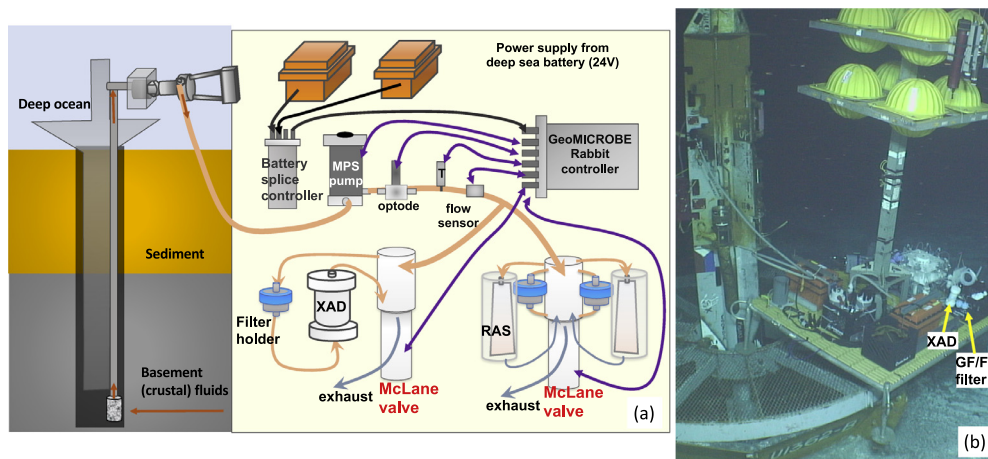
Deep ocean

Sediment

Basement (crustal) fluids

Power supply from deep sea battery (24V)

Battery splice controller

MPS pump

optode

T

flow sensor

GeoMICROBE Rabbit controller

Filter holder

XAD

exhaust

McLane valve

RAS

exhaust

McLane valve

(a)

XAD

GF/F filter

(b)